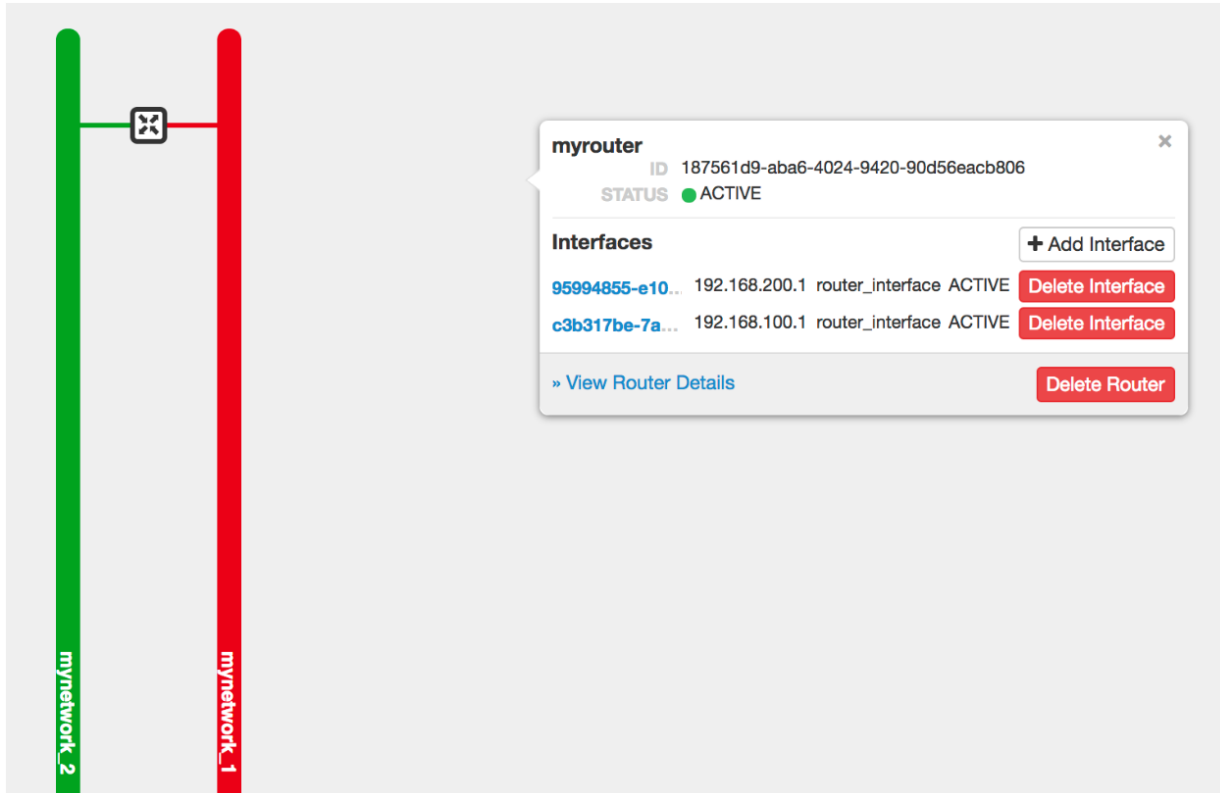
mynetwork_2

mynetwork_1

myrouter
ID 187561d9-aba6-4024-9420-90d56eacb806
STATUS ACTIVE

×

Interfaces

+ Add Interface

| | | | | |
|---|---|---|---|---|
| 95994855-e10... | 192.168.200.1 | router_interface | ACTIVE | Delete Interface |
| c3b317be-7a... | 192.168.100.1 | router_interface | ACTIVE | Delete Interface |

» View Router Details

Delete Router